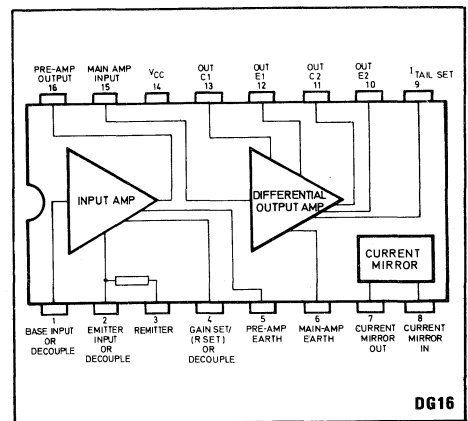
PRE-AMP OUTPUT 16

MAIN AMP INPUT 15

$V_{CC}$ 14

OUT C1 13

OUT E1 12

OUT C 2 11

OUT E2 10

$I_{TAIL\ SET}$ 9

INPUT AMP

DIFFERENTIAL OUTPUT AMP

CURRENT MIRROR

1 BASE INPUT OR DECOUPLE

2 EMITTER INPUT OR DECOUPLE

3 REMITTER

4 GAIN SET/ (R SET) OR DECOUPLE

5 PRE-AMP EARTH

6 MAIN-AMP EARTH

7 CURRENT MIRROR OUT

8 CURRENT MIRROR IN

DG16